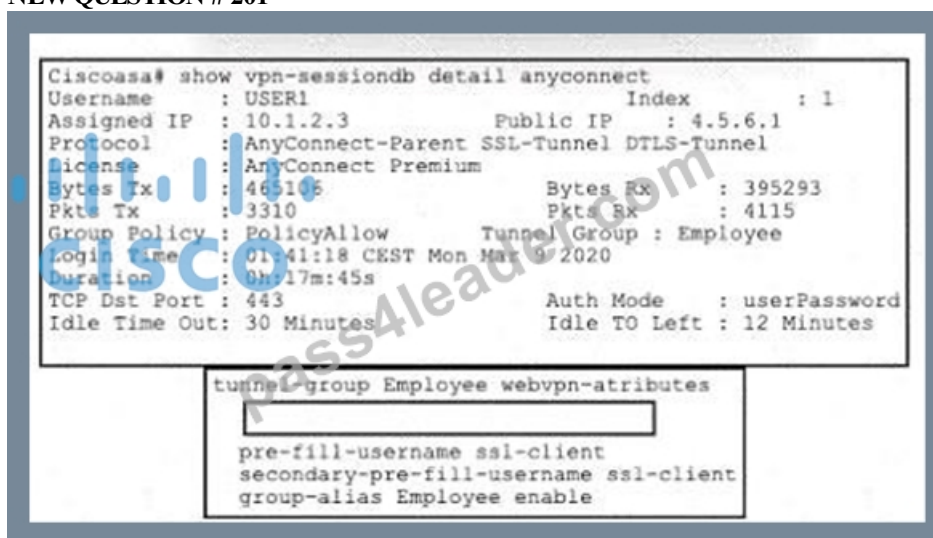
NEW QUESTION # 201

Ciscoasa# show vpn-sessiondb detail anyconnect
Username : USER1 Index : 1
Assigned IP : 10.1.2.3 Public IP : 4.5.6.1
Protocol : AnyConnect-Parent SSL-Tunnel DTLS-Tunnel
License : AnyConnect Premium
Bytes Tx : 465106 Bytes Rx : 395293
Pkts Tx : 3310 Pkts Rx : 4115
Group Policy : PolicyAllow Tunnel Group : Employee
Login Time : 01:41:18 CEST Mon Mar 9 2020
Duration : 0h:17m:45s
TCP Dst Port : 443 Auth Mode : userPassword
Idle Time Out: 30 Minutes Idle TO Left : 12 Minutes

tunnel-group Employee webvpn-atributes

pre-fill-username ssl-client
secondary-pre-fill-username ssl-client
group-alias Employee enable

cisco

pass4leader.com